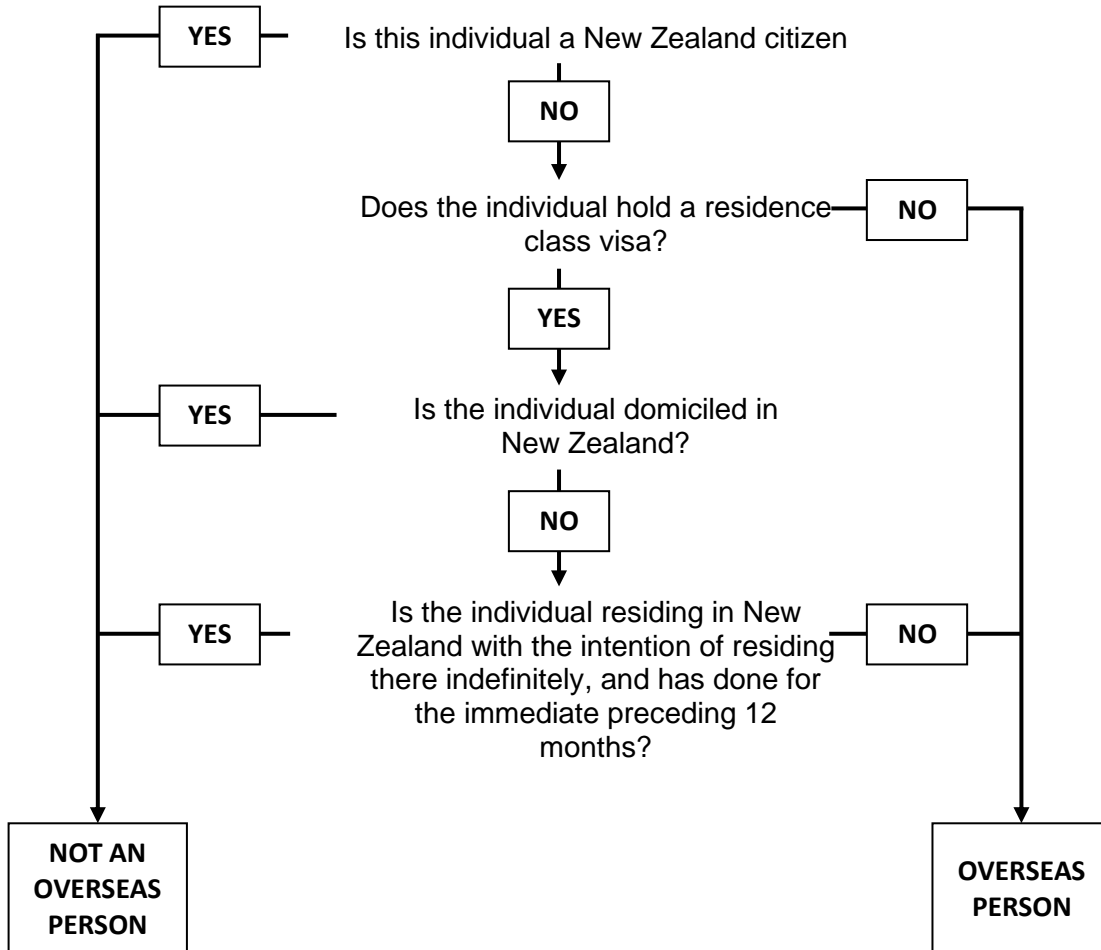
YES

Is this individual a New Zealand citizen

NO

Does the individual hold a residence class visa?

NO

YES

YES

Is the individual domiciled in New Zealand?

NO

YES

Is the individual residing in New Zealand with the intention of residing there indefinitely, and has done for the immediate preceding 12 months?

NO

NOT AN OVERSEAS PERSON

OVERSEAS PERSON